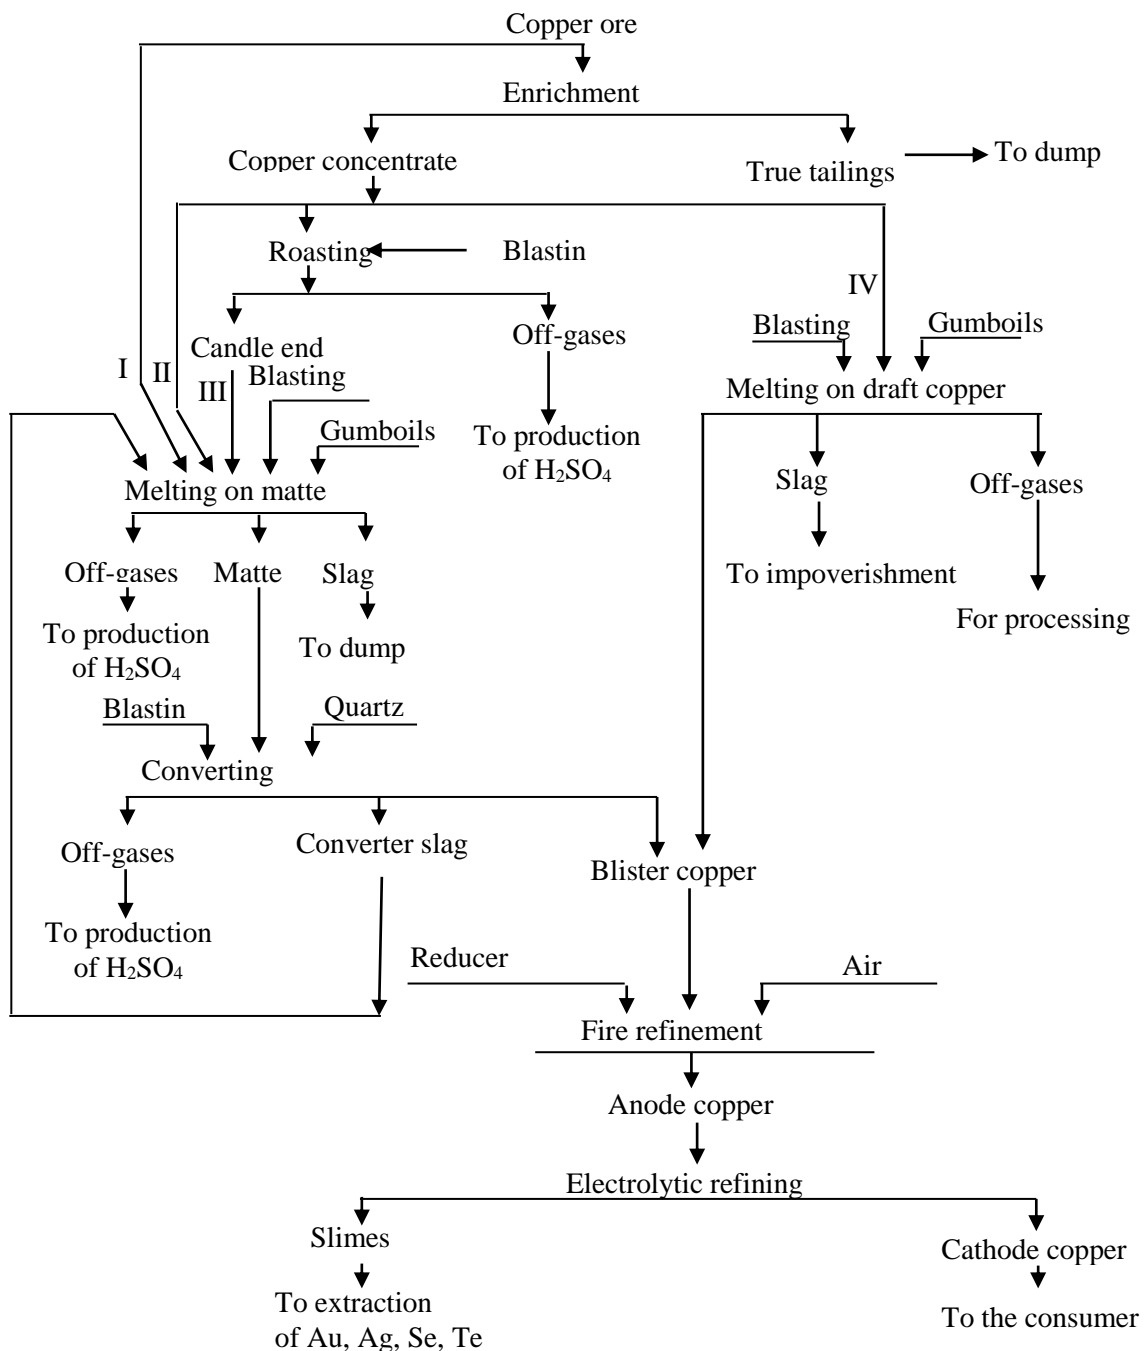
Copper ore

Enrichment

Copper concentrate

True tailings

To dump

Roasting

Blastin

IV

Blasting

Gumboils

Candle end

Off-gases

I

II

III

Blasting

Melting on draft copper

Gumboils

To production of $H_2SO_4$

Slag

Off-gases

Melting on matte

To impoverishment

For processing

Off-gases

Matte

Slag

To production of $H_2SO_4$

To dump

Blastin

Quartz

Converting

Off-gases

Converter slag

Blister copper

To production of $H_2SO_4$

Reducer

Air

Fire refinement

Anode copper

Electrolytic refining

Slimes

Cathode copper

To extraction of Au, Ag, Se, Te

To the consumer